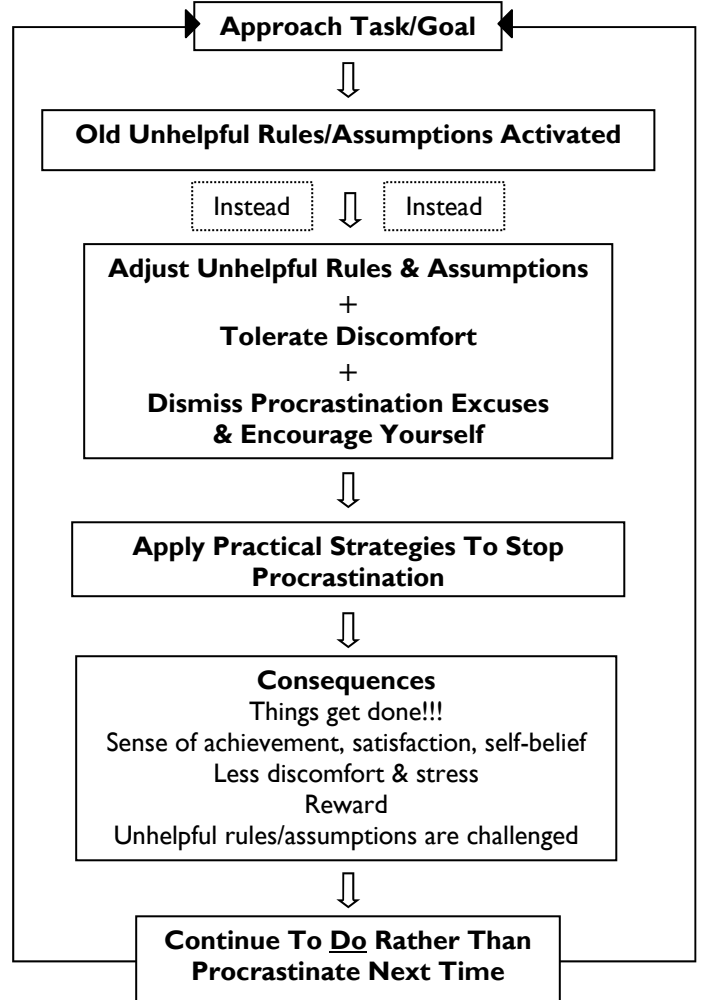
Approach Task/Goal

Old Unhelpful Rules/Assumptions Activated

Instead

Instead

Adjust Unhelpful Rules & Assumptions
+
Tolerate Discomfort
+
Dismiss Procrastination Excuses & Encourage Yourself

Apply Practical Strategies To Stop Procrastination

Consequences
Things get done!!!
Sense of achievement, satisfaction, self-belief
Less discomfort & stress
Reward
Unhelpful rules/assumptions are challenged

Continue To Do Rather Than Procrastinate Next Time